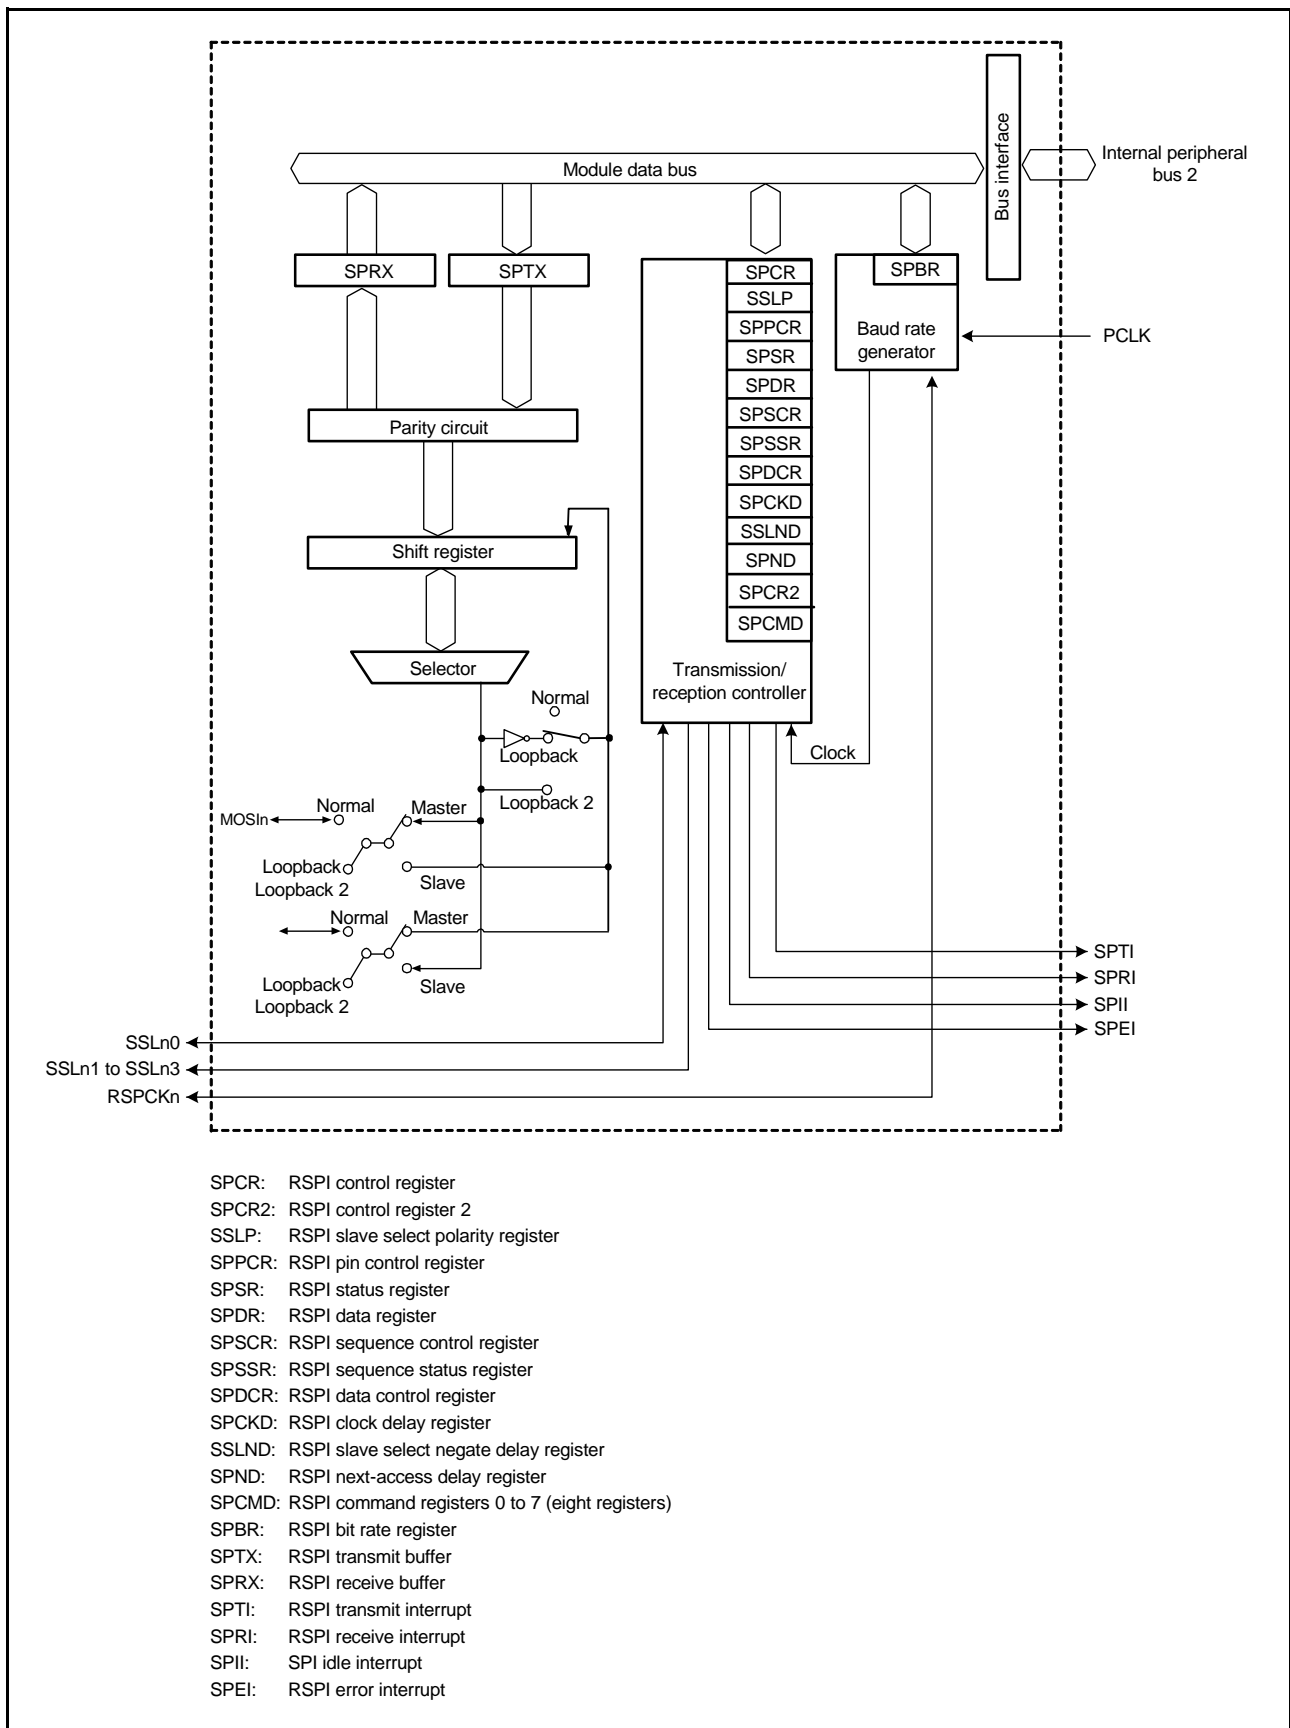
Bus interface

Internal peripheral bus 2

Module data bus

SPRX

SPTX

SPCR
SSLP
SPPCR
SPSR
SPDR
SPSCR
SPSSR
SPDCR
SPCKD
SSLND
SPND
SPCR2
SPCMD

Transmission/ reception controller

SPBR

Baud rate generator

PCLK

Parity circuit

Shift register

Selector

Normal

Loopback

Loopback 2

Clock

MOSIn

Normal

Master

Loopback

Loopback 2

Slave

Normal

Master

Loopback

Loopback 2

Slave

SPTI

SPRI

SPII

SPEI

SSLn0

SSLn1 to SSLn3

RSPCKn

SPCR: RSPI control register
SPCR2: RSPI control register 2
SSLP: RSPI slave select polarity register
SPPCR: RSPI pin control register
SPSR: RSPI status register
SPDR: RSPI data register
SPSCR: RSPI sequence control register
SPSSR: RSPI sequence status register
SPDCR: RSPI data control register
SPCKD: RSPI clock delay register
SSLND: RSPI slave select negate delay register
SPND: RSPI next-access delay register
SPCMD: RSPI command registers 0 to 7 (eight registers)
SPBR: RSPI bit rate register
SPTX: RSPI transmit buffer
SPRX: RSPI receive buffer
SPTI: RSPI transmit interrupt
SPRI: RSPI receive interrupt
SPII: SPI idle interrupt
SPEI: RSPI error interrupt